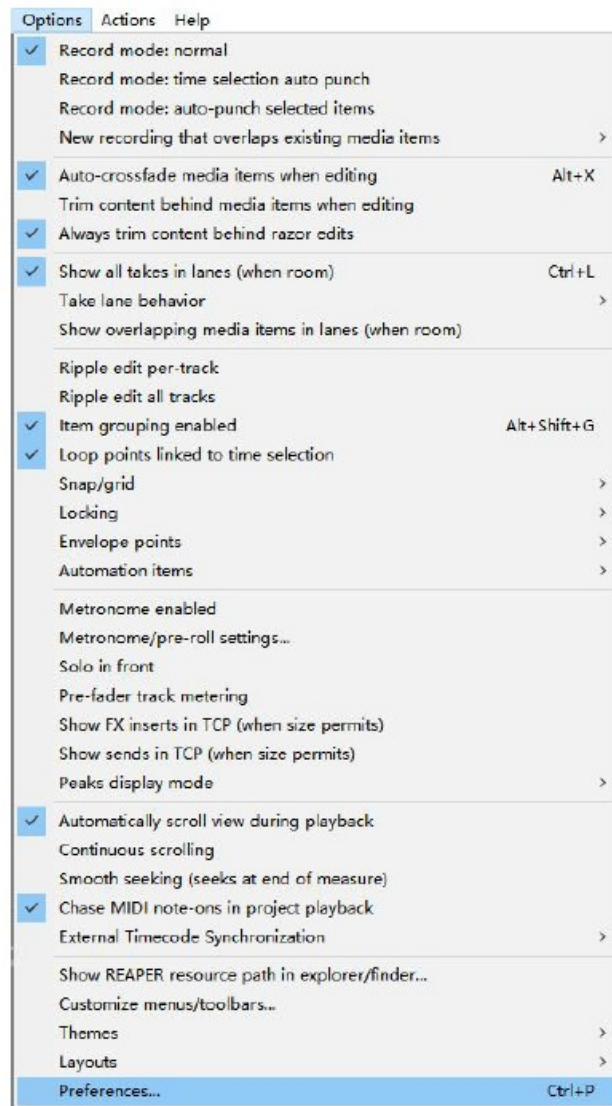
Options Actions Help

✓ Record mode: normal
Record mode: time selection auto punch
Record mode: auto-punch selected items
New recording that overlaps existing media items ›

✓ Auto-crossfade media items when editing Alt+X
Trim content behind media items when editing
✓ Always trim content behind razor edits

✓ Show all takes in lanes (when room) Ctrl+L
Take lane behavior ›
Show overlapping media items in lanes (when room)

Ripple edit per-track
Ripple edit all tracks
✓ Item grouping enabled Alt+Shift+G
✓ Loop points linked to time selection
Snap/grid ›
Locking ›
Envelope points ›
Automation items ›

Metronome enabled
Metronome/pre-roll settings...
Solo in front
Pre-fader track metering
Show FX inserts in TCP (when size permits)
Show sends in TCP (when size permits)
Peaks display mode ›

✓ Automatically scroll view during playback
Continuous scrolling
Smooth seeking (seeks at end of measure)
✓ Chase MIDI note-ons in project playback
External Timecode Synchronization ›

Show REAPER resource path in explorer/finder...
Customize menus/toolbars...
Themes ›
Layouts ›
Preferences... Ctrl+P